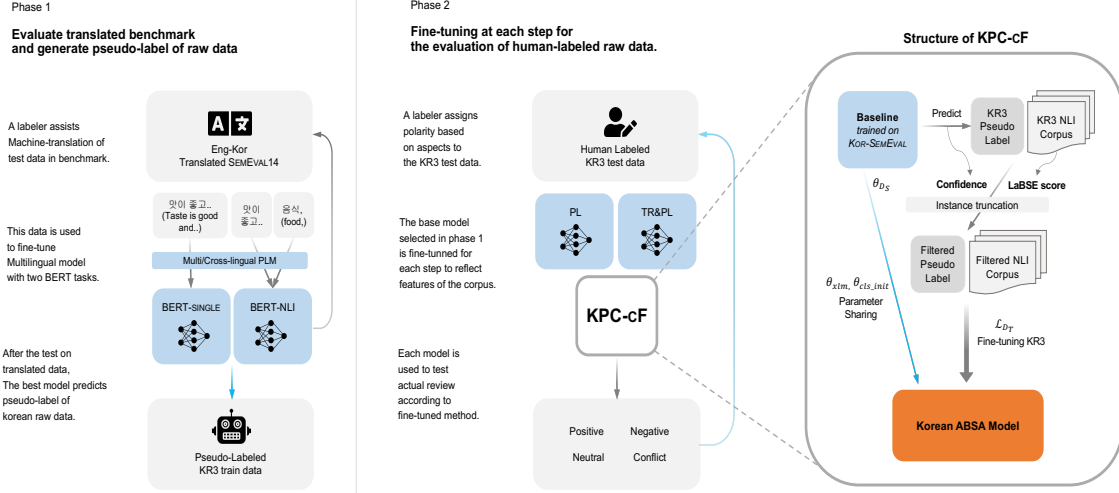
Phase 1

Evaluate translated benchmark and generate pseudo-label of raw data

A labeler assists Machine-translation of test data in benchmark.

Eng-Kor Translated SemEval14

맛이 좋고.. (Taste is good and..)

맛이 좋고..

음식, (food,)

This data is used to fine-tune Multilingual model with two BERT tasks.

Multi/Cross-lingual PLM

BERT-single

BERT-NLI

After the test on translated data, The best model predicts pseudo-label of korean raw data.

Pseudo-Labeled KR3 train data

Phase 2

Fine-tuning at each step for the evaluation of human-labeled raw data.

A labeler assigns polarity based on aspects to the KR3 test data.

Human Labeled KR3 test data

PL

TR&PL

The base model selected in phase 1 is fine-tunned for each step to reflect features of the corpus.

KPC-cF

Each model is used to test actual review according to fine-tuned method.

Positive

Negative

Neutral

Conflict

Structure of KPC-cF

Baseline trained on Kor-SemEval

Predict

KR3 Pseudo Label

KR3 NLI Corpus

$\theta_{D_S}$

Confidence

LaBSE score

Instance truncation

Filtered Pseudo Label

Filtered NLI Corpus

$\theta_{xlm}, \theta_{cls\_init}$

Parameter Sharing

$\mathcal{L}_{D_T}$

Fine-tuning KR3

Korean ABSA Model